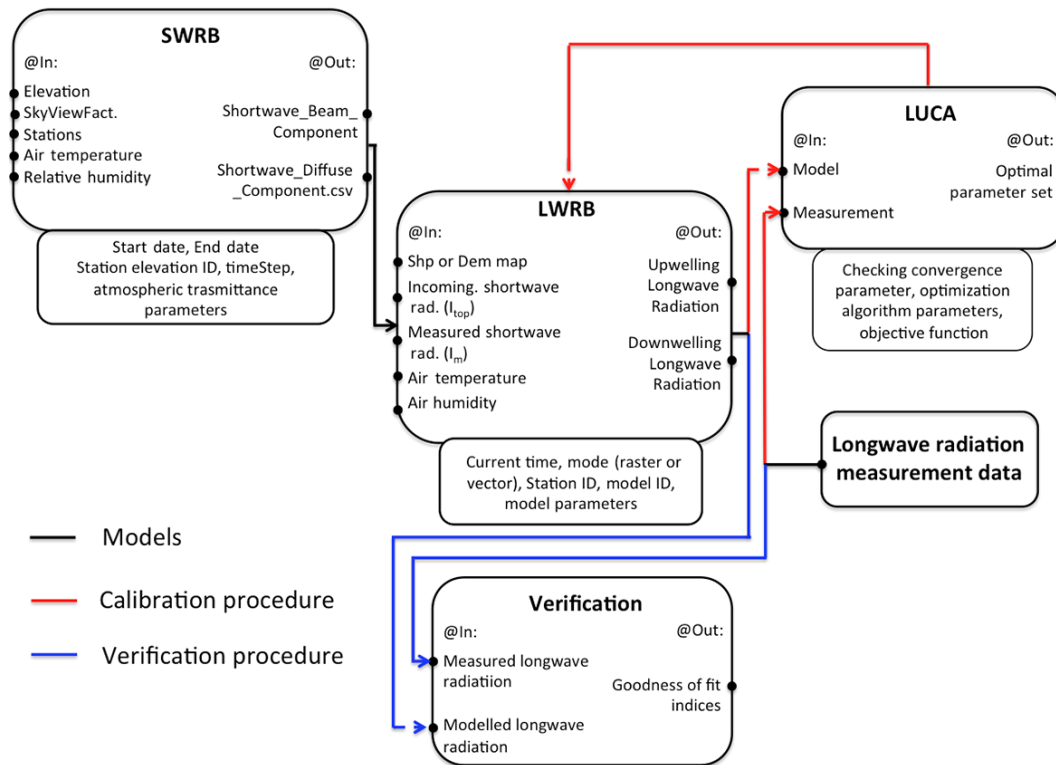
SWRB

@In:

Elevation

SkyViewFact.

Stations

Air temperature

Relative humidity

@Out:

Shortwave_Beam_ Component

Shortwave_Diffuse _Component.csv

Start date, End date Station elevation ID, timeStep, atmospheric trasmittance parameters

LWRB

@In:

Shp or Dem map

Incoming. shortwave rad. ($I_{top}$)

Measured shortwave rad. ($I_m$)

Air temperature

Air humidity

@Out:

Upwelling Longwave Radiation

Downwelling Longwave Radiation

Current time, mode (raster or vector), Station ID, model ID, model parameters

LUCA

@In:

Model

Measurement

@Out:

Optimal parameter set

Checking convergence parameter, optimization algorithm parameters, objective function

Longwave radiation measurement data

Models

Calibration procedure

Verification procedure

Verification

@In:

Measured longwave radiatiion

Modelled longwave radiation

@Out:

Goodness of fit indices